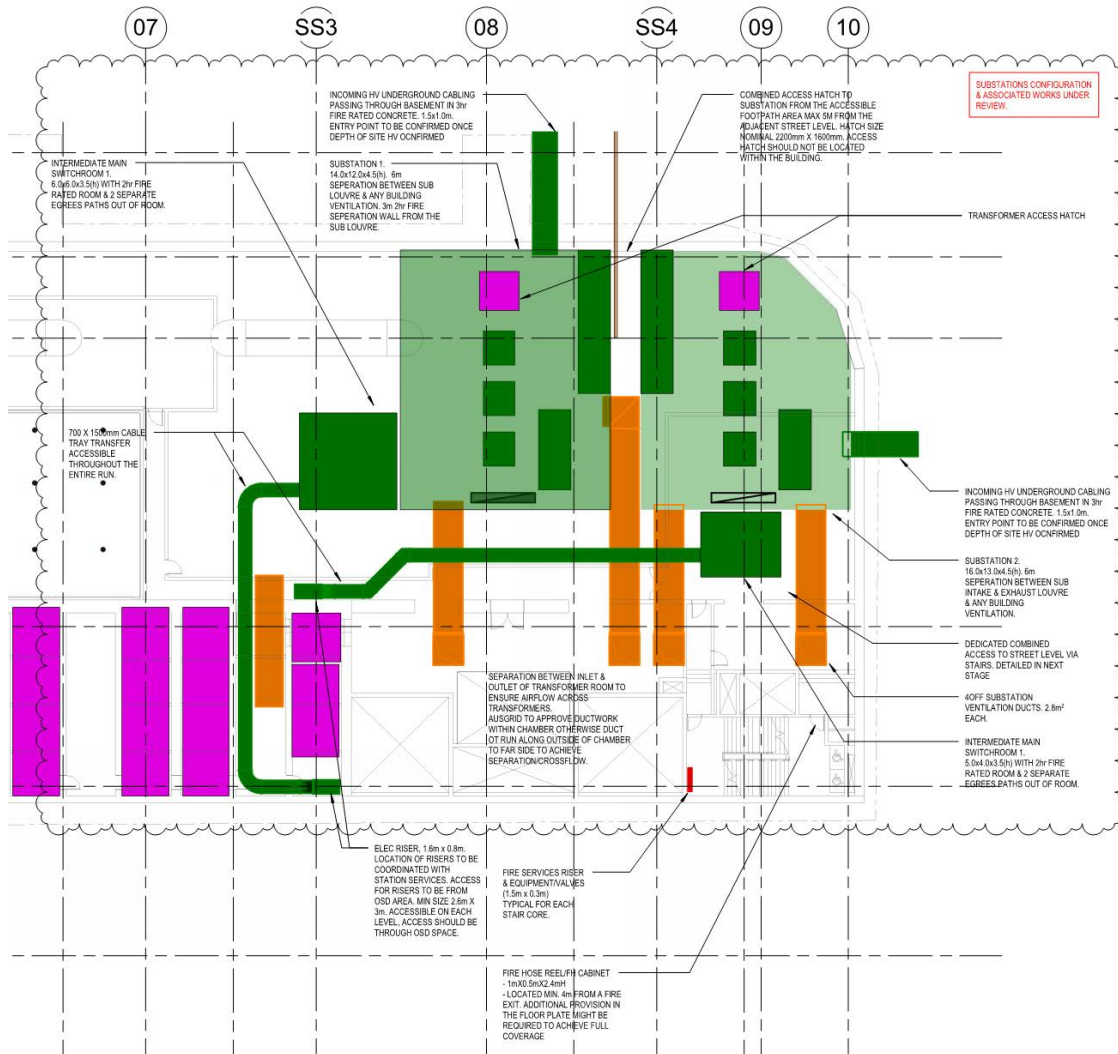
07

SS3

08

SS4

09

10

SUBSTATIONS CONFIGURATION & ASSOCIATED WORKS UNDER REVIEW.

INCOMING HV UNDERGROUND CABLING PASSING THROUGH BASEMENT IN 3hr FIRE RATED CONCRETE. 1.5x1.0m. ENTRY POINT TO BE CONFIRMED ONCE DEPTH OF SITE HV OCNFIRMED

COMBINED ACCESS HATCH TO SUBSTATION FROM THE ACCESSIBLE FOOTPATH AREA MAX 5M FROM THE ADJACENT STREET LEVEL. HATCH SIZE NOMINAL 2200mm X 1600mm. ACCESS HATCH SHOULD NOT BE LOCATED WITHIN THE BUILDING.

INTERMEDIATE MAIN SWITCHROOM 1. 6.0x6.0x3.5(h) WITH 2hr FIRE RATED ROOM & 2 SEPARATE EGREES PATHS OUT OF ROOM.

SUBSTATION 1. 14.0x12.0x4.5(h). 6m SEPERATION BETWEEN SUB LOUVRE & ANY BUILDING VENTILATION. 3m 2hr FIRE SEPERATION WALL FROM THE SUB LOUVRE.

TRANSFORMER ACCESS HATCH

700 X 150mm CABLE TRAY TRANSFER ACCESSIBLE THROUGHOUT THE ENTIRE RUN.

INCOMING HV UNDERGROUND CABLING PASSING THROUGH BASEMENT IN 3hr FIRE RATED CONCRETE. 1.5x1.0m. ENTRY POINT TO BE CONFIRMED ONCE DEPTH OF SITE HV OCNFIRMED

SUBSTATION 2. 16.0x13.0x4.5(h). 6m SEPERATION BETWEEN SUB INTAKE & EXHAUST LOUVRE & ANY BUILDING VENTILATION.

DEDICATED COMBINED ACCESS TO STREET LEVEL VIA STAIRS. DETAILED IN NEXT STAGE

4OFF SUBSTATION VENTILATION DUCTS. 2.8m² EACH.

SEPARATION BETWEEN INLET & OUTLET OF TRANSFORMER ROOM TO ENSURE AIRFLOW ACROSS TRANSFORMERS. AUSGRID TO APPROVE DUCTWORK WITHIN CHAMBER OTHERWISE DUCT TO RUN ALONG OUTSIDE OF CHAMBER TO FAR SIDE TO ACHIEVE SEPARATION/CROSSFLOW.

INTERMEDIATE MAIN SWITCHROOM 1. 5.0x4.0x3.5(h) WITH 2hr FIRE RATED ROOM & 2 SEPARATE EGREES PATHS OUT OF ROOM.

ELEC RISER, 1.6m x 0.8m. LOCATION OF RISERS TO BE COORDINATED WITH STATION SERVICES. ACCESS FOR RISERS TO BE FROM OSD AREA. MIN SIZE 2.6m X 3m. ACCESSIBLE ON EACH LEVEL. ACCESS SHOULD BE THROUGH OSD SPACE.

FIRE SERVICES RISER & EQUIPMENT/VALVES (1.5m x 0.3m) TYPICAL FOR EACH STAIR CORE.

FIRE HOSE REEL/FH CABINET
- 1mX0.5mX2.4mH
- LOCATED MIN. 4m FROM A FIRE EXIT. ADDITIONAL PROVISION IN THE FLOOR PLATE MIGHT BE REQUIRED TO ACHIEVE FULL COVERAGE